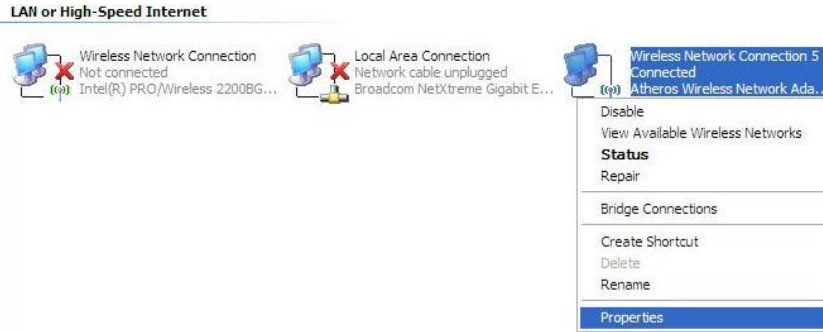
LAN or High-Speed Internet

Wireless Network Connection
Not connected
Intel(R) PRO/Wireless 2200BG...

Local Area Connection
Network cable unplugged
Broadcom NetXtreme Gigabit E...

Wireless Network Connection 5
Connected
Atheros Wireless Network Ada...

Disable
View Available Wireless Networks
Status
Repair
Bridge Connections
Create Shortcut
Delete
Rename
Properties